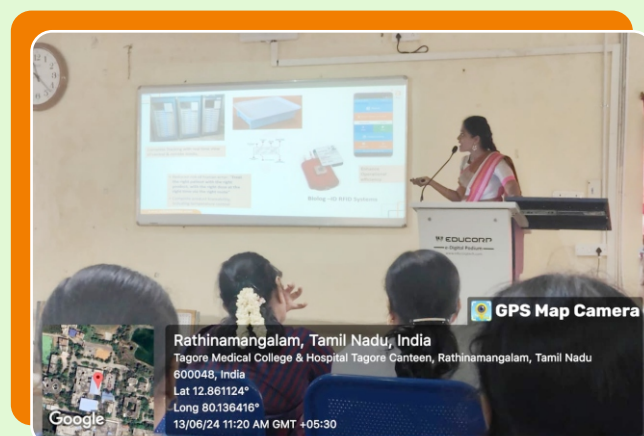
GPS Map Camera

Rathinamangalam, Tamil Nadu, India
Tagore Medical College & Hospital Tagore Canteen, Rathinamangalam, Tamil Nadu 600048, India
Lat 12.861124°
Long 80.136416°
13/06/24 11:20 AM GMT +05:30

Google

EDUCOMP

Mding - 3D RFID Systems